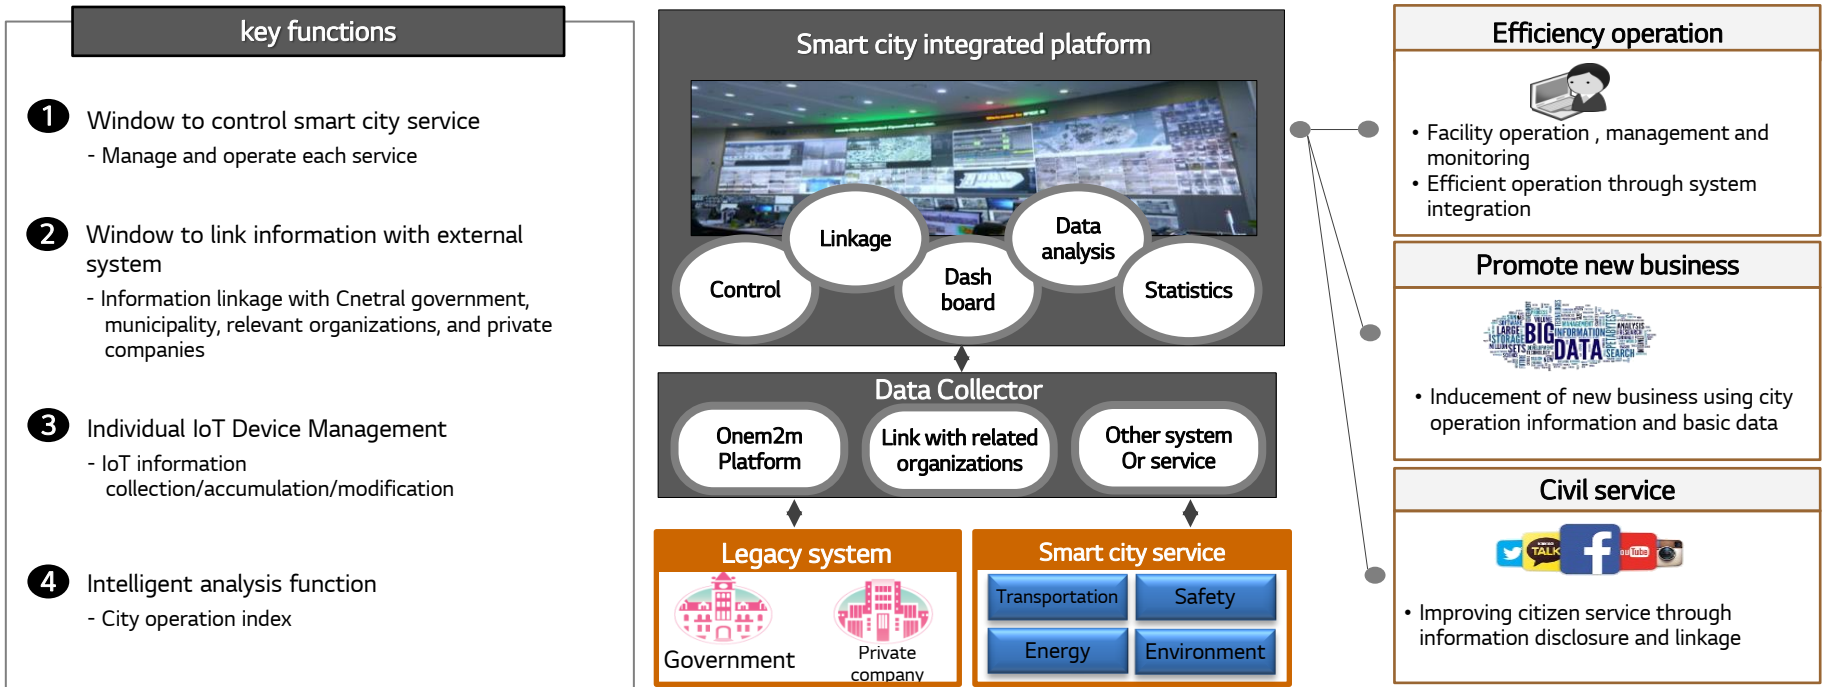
key functions

1 Window to control smart city service
- Manage and operate each service

2 Window to link information with external system
- Information linkage with Cnetral government, municipality, relevant organizations, and private companies

3 Individual IoT Device Management
- IoT information collection/accumulation/modification

4 Intelligent analysis function
- City operation index

Smart city integrated platform

Control
Linkage
Dash board
Data analysis
Statistics

Data Collector

Onem2m Platform
Link with related organizations
Other system Or service

Legacy system

Government
Private company

Smart city service

Transportation
Safety
Energy
Environment

Efficiency operation

• Facility operation , management and monitoring
• Efficient operation through system integration

Promote new business

BIG DATA

• Inducement of new business using city operation information and basic data

Civil service

TALK
You Tube

• Improving citizen service through information disclosure and linkage